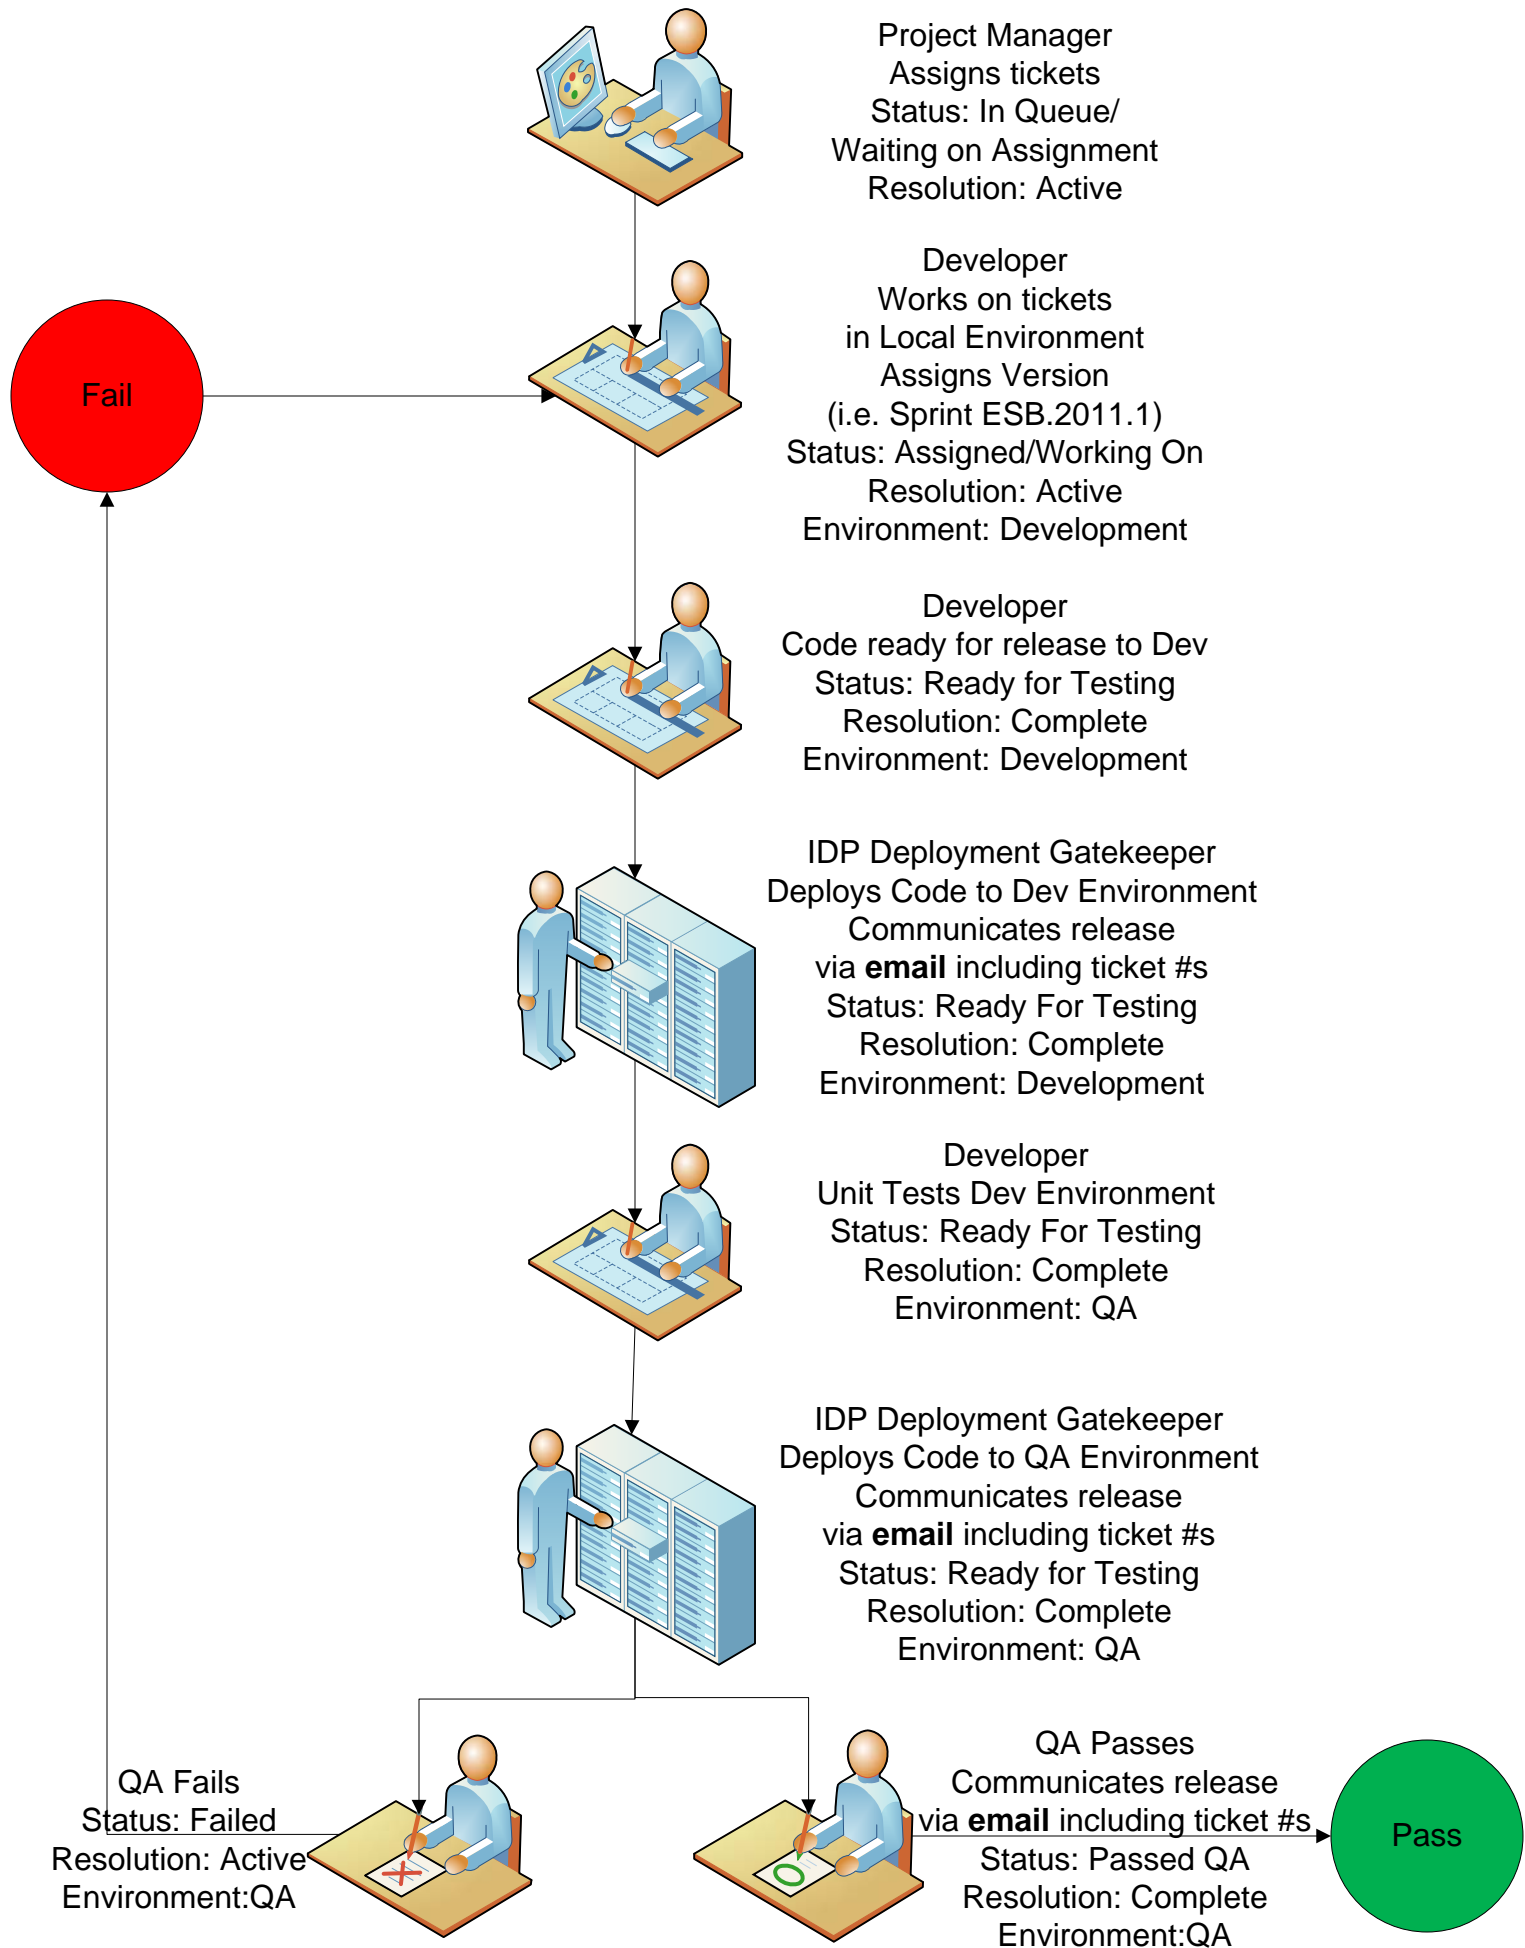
Project Manager
Assigns tickets
Status: In Queue/
Waiting on Assignment
Resolution: Active

Fail

Developer
Works on tickets
in Local Environment
Assigns Version
(i.e. Sprint ESB.2011.1)
Status: Assigned/Working On
Resolution: Active
Environment: Development

Developer
Code ready for release to Dev
Status: Ready for Testing
Resolution: Complete
Environment: Development

IDP Deployment Gatekeeper
Deploys Code to Dev Environment
Communicates release
via **email** including ticket #s
Status: Ready For Testing
Resolution: Complete
Environment: Development

Developer
Unit Tests Dev Environment
Status: Ready For Testing
Resolution: Complete
Environment: QA

IDP Deployment Gatekeeper
Deploys Code to QA Environment
Communicates release
via **email** including ticket #s
Status: Ready for Testing
Resolution: Complete
Environment: QA

QA Fails
Status: Failed
Resolution: Active
Environment:QA

QA Passes
Communicates release
via **email** including ticket #s
Status: Passed QA
Resolution: Complete
Environment:QA

Pass